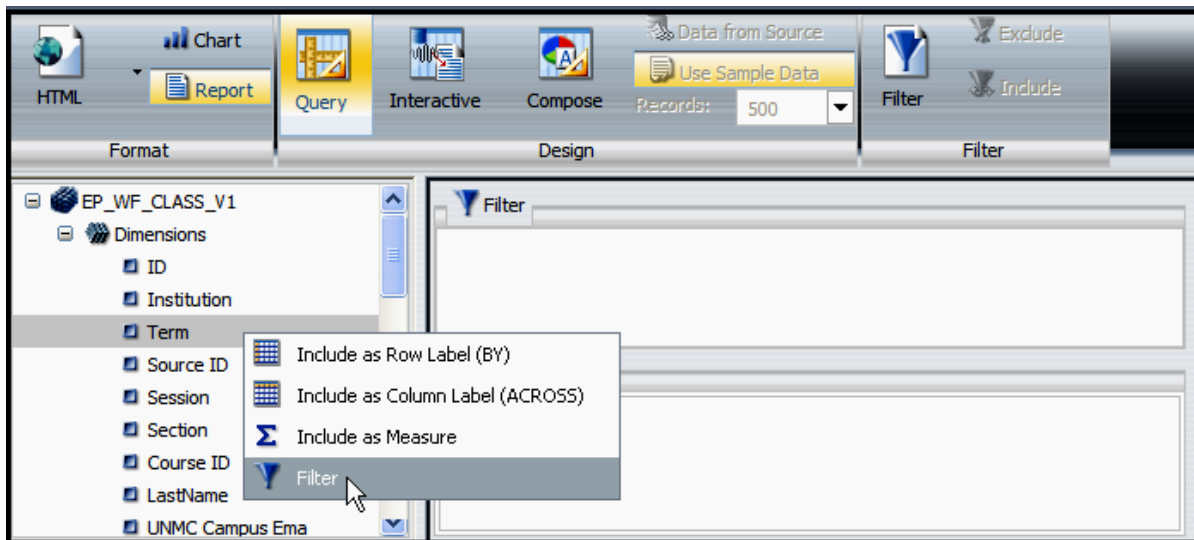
HTML
Chart
Report
Format
Query
Interactive
Compose
Data from Source
Use Sample Data
Records: 500
Design
Filter
Exclude
Include
Filter

EP_WF_CLASS_V1
Dimensions
ID
Institution
Term
Source ID
Session
Section
Course ID
LastName
UNMC Campus Ema

Filter

Include as Row Label (BY)
Include as Column Label (ACROSS)
Include as Measure
Filter